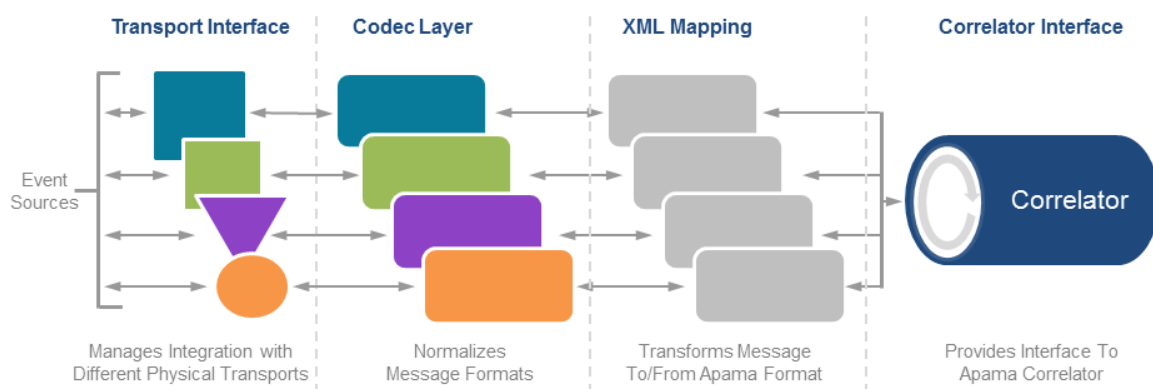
Transport Interface

Codec Layer

XML Mapping

Correlator Interface

Event Sources

Correlator

Manages Integration with Different Physical Transports

Normalizes Message Formats

Transforms Message To/From Apama Format

Provides Interface To Apama Correlator